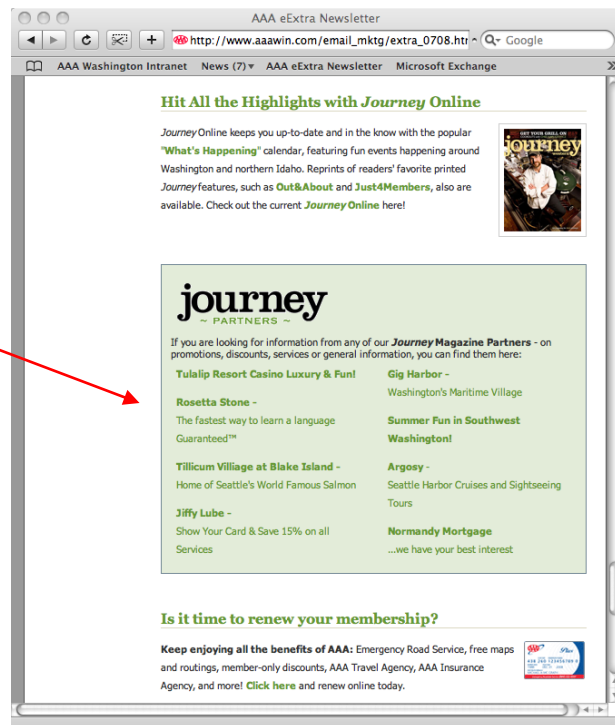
AAA eExtra Newsletter

http://www.aaawin.com/email_mktg/extra_0708.htm

Google

AAA Washington Intranet News (7) AAA eExtra Newsletter Microsoft Exchange

Hit All the Highlights with Journey Online

Journey Online keeps you up-to-date and in the know with the popular "What's Happening" calendar, featuring fun events happening around Washington and northern Idaho. Reprints of readers' favorite printed Journey features, such as Out&About and Just4Members, also are available. Check out the current Journey Online here!

GET YOUR GRILL ON

journey

journey
~ PARTNERS ~

If you are looking for information from any of our Journey Magazine Partners - on promotions, discounts, services or general information, you can find them here:

Tulalip Resort Casino Luxury & Fun!

Rosetta Stone -
The fastest way to learn a language Guaranteed™

Tillicum Village at Blake Island -
Home of Seattle's World Famous Salmon

Jiffy Lube -
Show Your Card & Save 15% on all Services

Gig Harbor -
Washington's Maritime Village

Summer Fun in Southwest Washington!

Argosy -
Seattle Harbor Cruises and Sightseeing Tours

Normandy Mortgage
...we have your best interest

Is it time to renew your membership?

Keep enjoying all the benefits of AAA: Emergency Road Service, free maps and routings, member-only discounts, AAA Travel Agency, AAA Insurance Agency, and more! Click here and renew online today.

AAA Plus